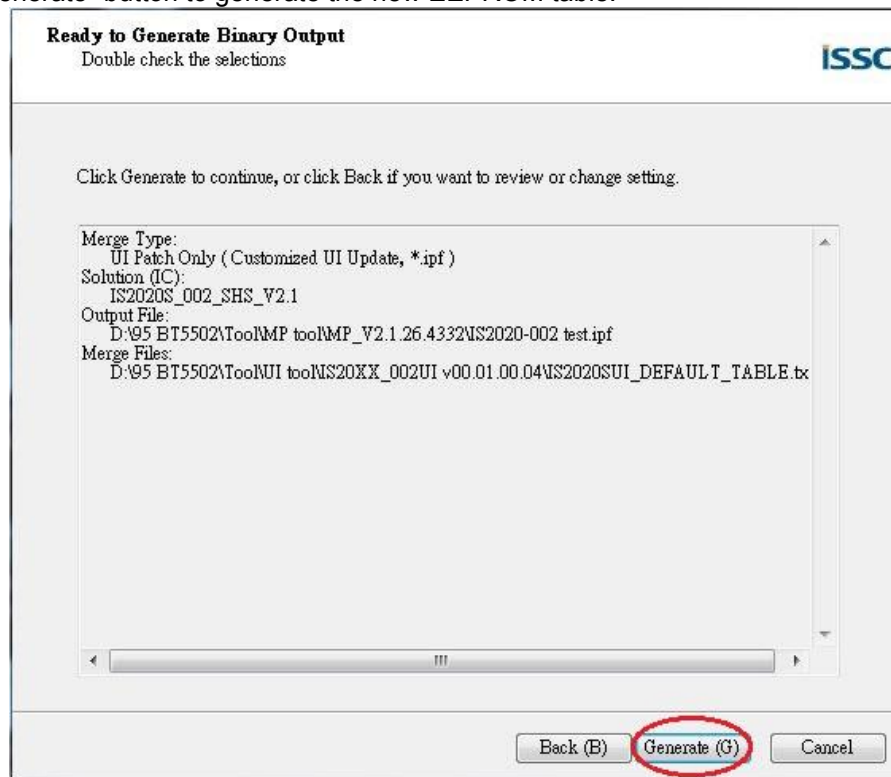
Generate" button to generate the new EEPROM table.

Ready to Generate Binary Output
Double check the selections

ISSC

Click Generate to continue, or click Back if you want to review or change setting.

Merge Type:
UI Patch Only ( Customized UI Update, *.ipf )
Solution (IC):
IS2020S_002_SHS_V2.1
Output File:
D:\95 BT5502\Tool\MP tool\MP_V2.1.26.4332\IS2020-002 test.ipf
Merge Files:
D:\95 BT5502\Tool\UI tool\IS20XX_002UI v00.01.00.04\IS2020SUI_DEFAULT_TABLE.tx

Back (B) Generate (G) Cancel